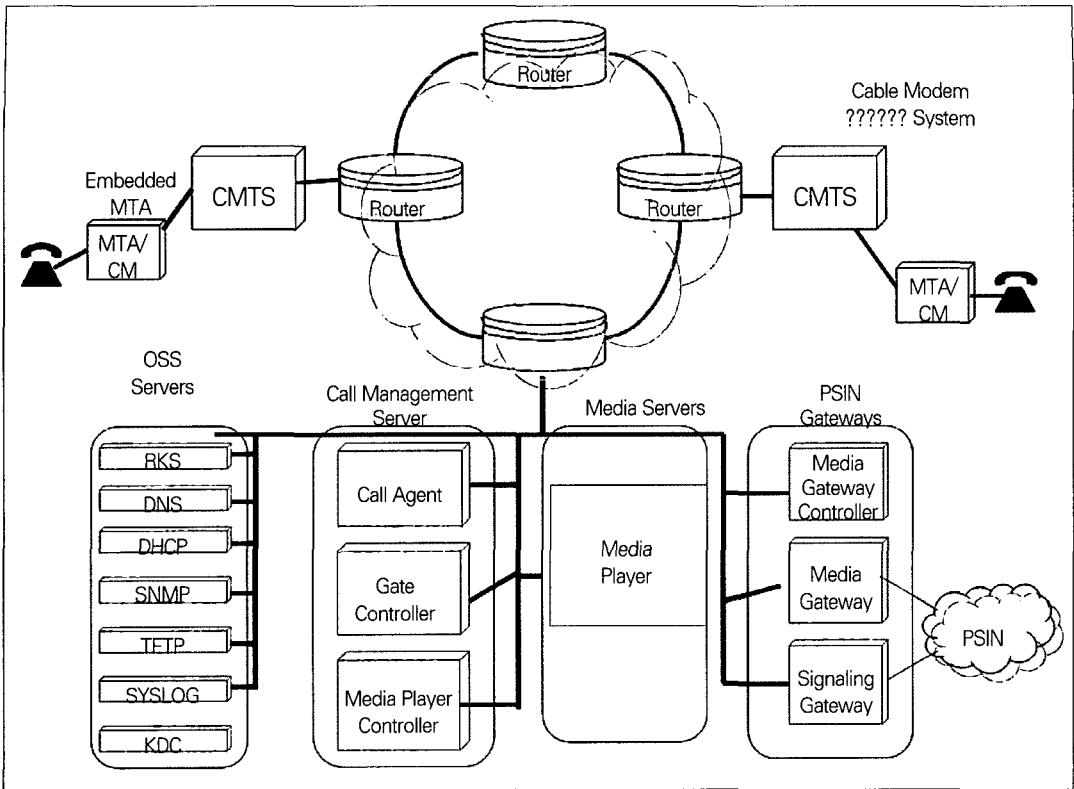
Router

Cable Modem
?????? System

Embedded MTA

CMTS

Router

Router

CMTS

MTA/ CM

MTA/ CM

OSS Servers

Call Management Server

Media Servers

PSIN Gateways

RKS

DNS

DHCP

SNMP

TFTP

SYSLOG

KDC

Call Agent

Gate Controller

Media Player Controller

Media Player

Media Gateway Controller

Media Gateway

Signaling Gateway

PSIN